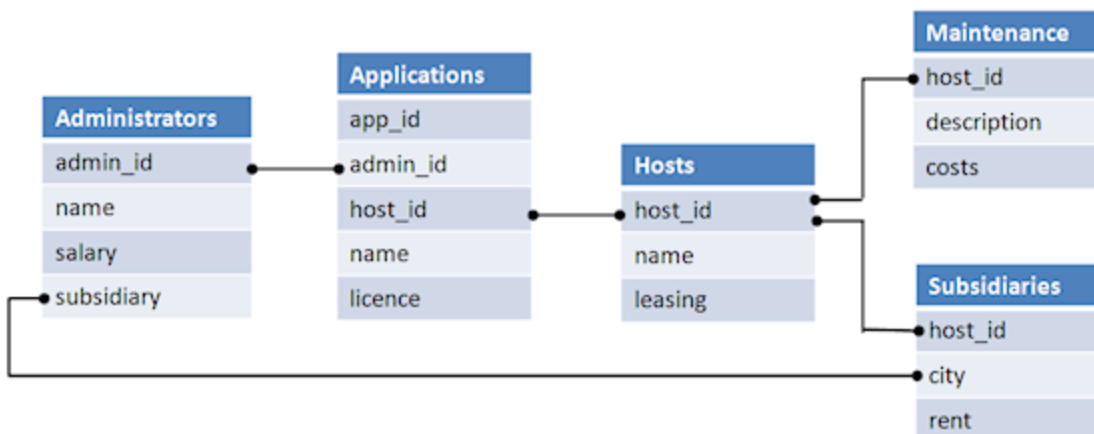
Administrators

| Administrators |
|---|
| admin_id |
| name |
| salary |
| subsidiary |

| Applications |
|---|
| app_id |
| admin_id |
| host_id |
| name |
| licence |

| Hosts |
|---|
| host_id |
| name |
| leasing |

| Maintenance |
|---|
| host_id |
| description |
| costs |

| Subsidiaries |
|---|
| host_id |
| city |
| rent |